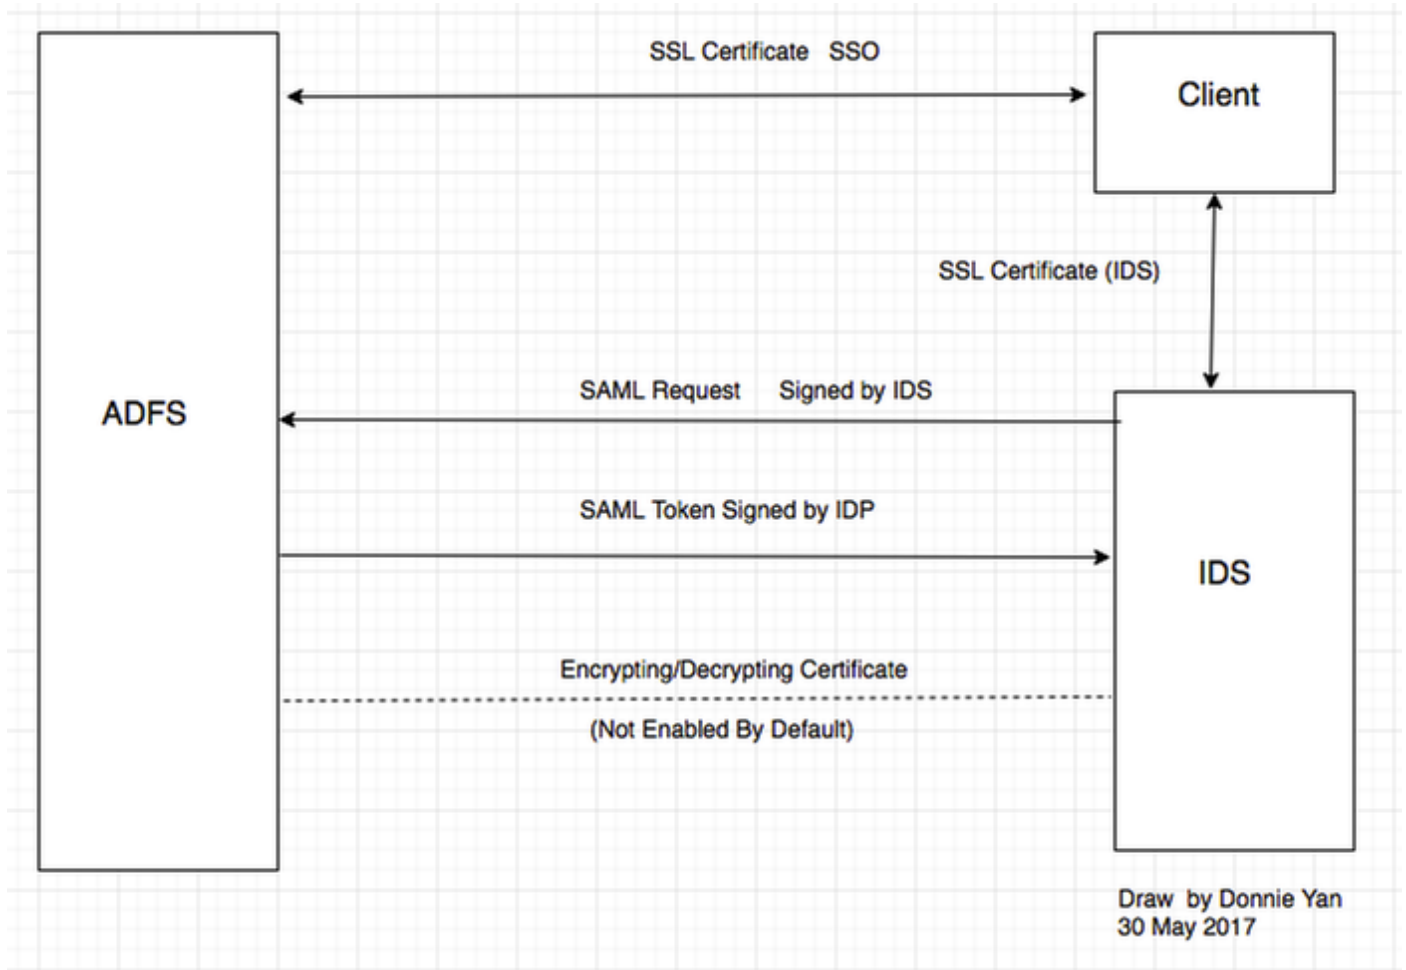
SSL Certificate SSO

Client

SSL Certificate (IDS)

ADFS

SAML Request Signed by IDS

SAML Token Signed by IDP

IDS

Encrypting/Decrypting Certificate

(Not Enabled By Default)

Draw by Donnie Yan
30 May 2017